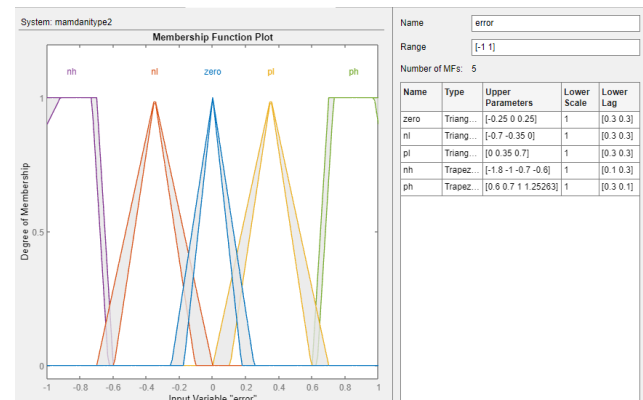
System: mamdanitype2

Membership Function Plot

nh nl zero pl ph

Degree of Membership

1

0.5

0

-1 -0.8 -0.6 -0.4 -0.2 0 0.2 0.4 0.6 0.8 1

Input Variable "error"

Name error

Range [-1 1]

Number of MFs: 5

| Name | Type | Upper Parameters | Lower Scale | Lower Lag |
|---|---|---|---|---|
| zero | Triang... | [-0.25 0 0.25] | 1 | [0.3 0.3] |
| nl | Triang... | [-0.7 -0.35 0] | 1 | [0.3 0.3] |
| pl | Triang... | [0 0.35 0.7] | 1 | [0.3 0.3] |
| nh | Trapez... | [-1.8 -1 -0.7 -0.6] | 1 | [0.1 0.3] |
| ph | Trapez... | [0.6 0.7 1 1.25263] | 1 | [0.3 0.1] |